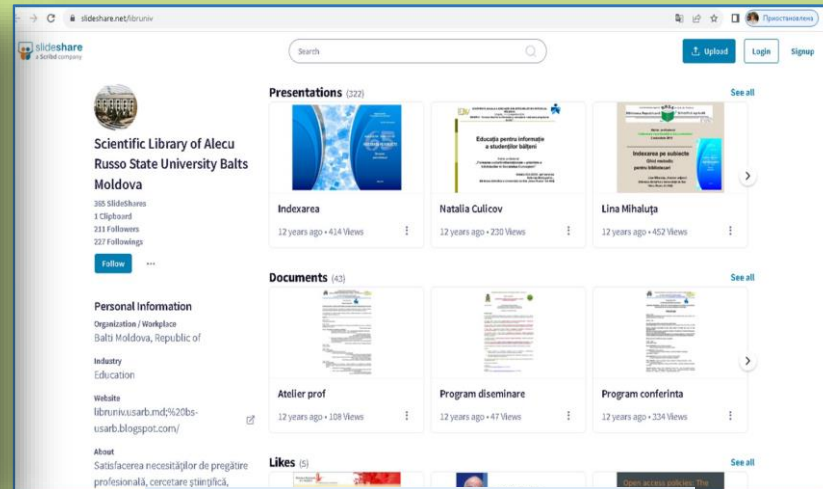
slideshare.net/libruniv

Приостановлена

slideshare a Scribd company

Search

Upload Login Signup

Scientific Library of Alecu Russo State University Balts Moldova

365 SlideShares
1 Clipboard
211 Followers
227 Followings

Follow

Personal Information

Organization / Workplace
Balti Moldova, Republic of

Industry
Education

Website
libruniv.usarb.md;%20bs-usarb.blogspot.com/

About
Satisfacerea necesităţilor de pregătire profesională, cercetare ştiinţifică,

Presentations (322)

See all

Educaţia pentru informaţie a studenţilor bălţeni

Indexare pe subiecte
Ghid metodic pentru bibliotecari

Indexarea
12 years ago • 414 Views

Natalia Culicov
12 years ago • 230 Views

Lina Mihaluţa
12 years ago • 452 Views

Documents (43)

See all

Atelier prof
12 years ago • 108 Views

Program diseminare
12 years ago • 47 Views

Program conferinta
12 years ago • 334 Views

Likes (5)

See all

Open access policies: The